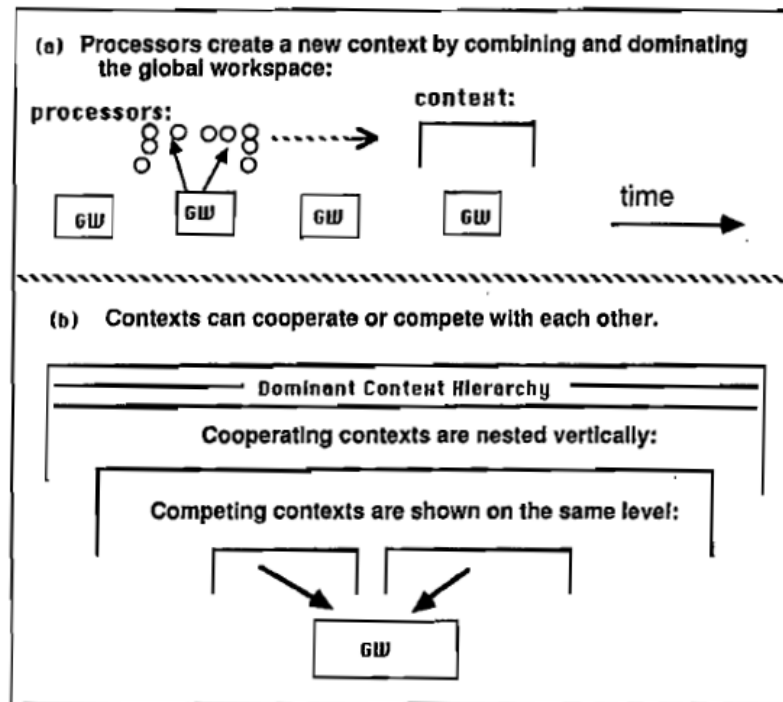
(a) Processors create a new context by combining and dominating the global workspace:

processors:

context:

GW

GW

GW

GW

time

(b) Contexts can cooperate or compete with each other.

Dominant Context Hierarchy

Cooperating contexts are nested vertically:

Competing contexts are shown on the same level:

GW